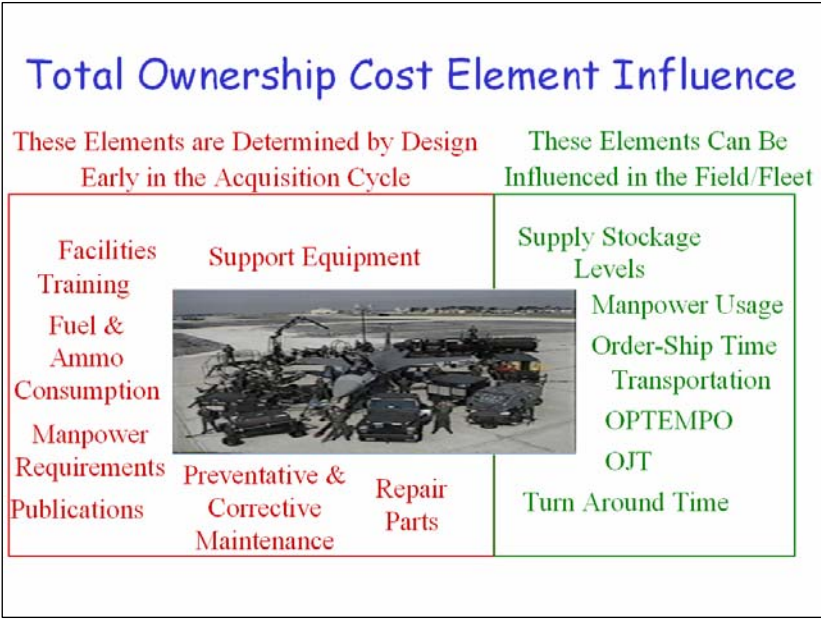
Total Ownership Cost Element Influence

These Elements are Determined by Design Early in the Acquisition Cycle

These Elements Can Be Influenced in the Field/Fleet

Facilities
Training
Fuel & Ammo Consumption
Manpower Requirements
Publications

Support Equipment

Preventative & Corrective Maintenance

Repair Parts

Supply Stockage Levels
Manpower Usage
Order-Ship Time
Transportation
OPTEMPO
OJT
Turn Around Time